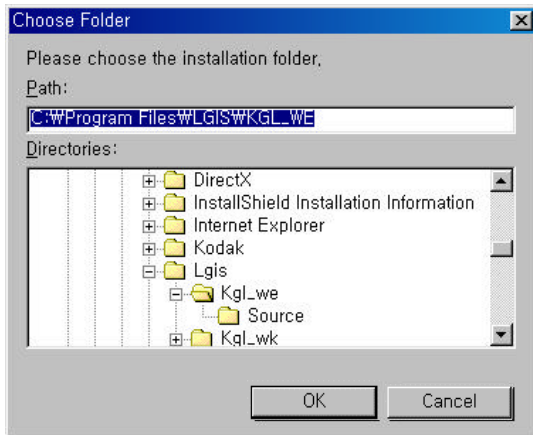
Choose Folder

Please choose the installation folder,

Path:

C:₩Program Files₩LGIS₩KGL_WE

Directories:

DirectX
InstallShield Installation Information
Internet Explorer
Kodak
Lgis
Kgl_we
Source
Kgl_wk

OK

Cancel